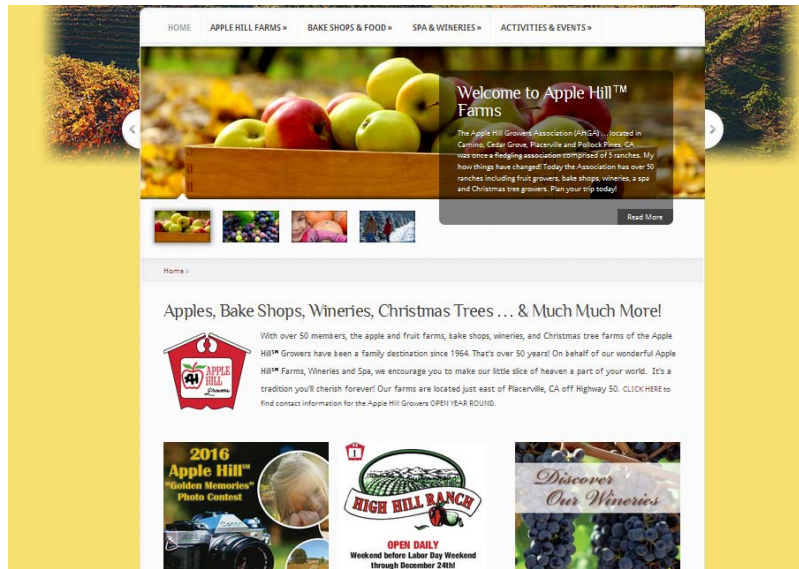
HOME APPLE HILL FARMS » BAKE SHOPS & FOOD » SPA & WINERIES » ACTIVITIES & EVENTS »

Welcome to Apple Hill™ Farms

The Apple Hill Growers Association (AHGA) ... located in Camino, Cedar Grove, Placerville and Pollock Pines, CA ... was once a fledgling association comprised of 5 ranches. My how things have changed! Today the Association has over 50 ranches including fruit growers, bake shops, wineries, a spa and Christmas tree growers. Plan your trip today!

Read More

Home »

Apples, Bake Shops, Wineries, Christmas Trees ... & Much Much More!

APPLE HILL Growers

With over 50 members, the apple and fruit farms, bake shops, wineries, and Christmas tree farms of the Apple Hill℠ Growers have been a family destination since 1964. That's over 50 years! On behalf of our wonderful Apple Hill℠ Farms, Wineries and Spa, we encourage you to make our little slice of heaven a part of your world. It's a tradition you'll cherish forever! Our farms are located just east of Placerville, CA off Highway 50. CLICK HERE to find contact information for the Apple Hill Growers OPEN YEAR ROUND.

2016 Apple Hill™ "Golden Memories" Photo Contest

1

HIGH HILL RANCH

OPEN DAILY
Weekend before Labor Day Weekend through December 24th!

Discover Our Wineries